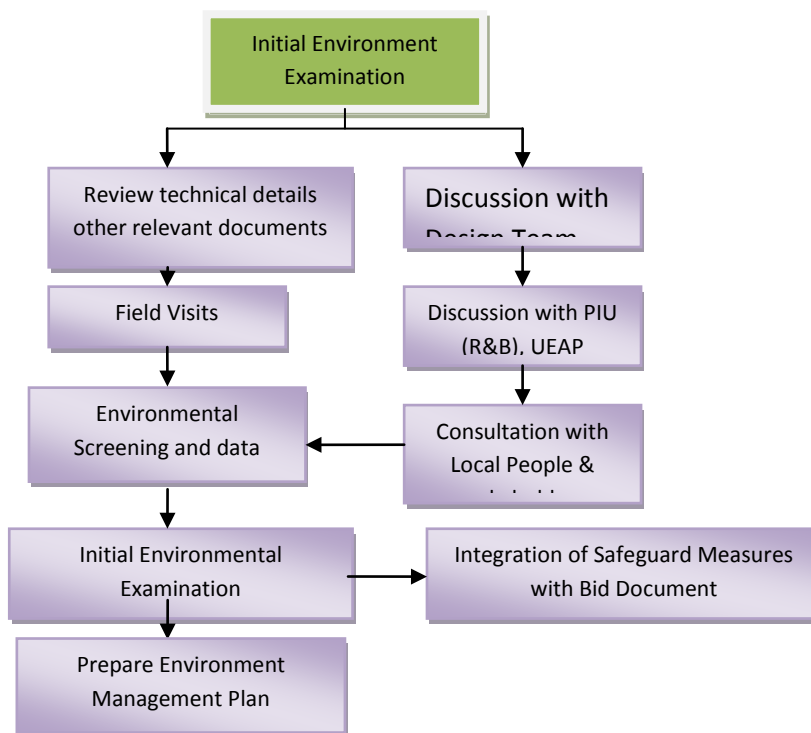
Initial Environment Examination

Review technical details other relevant documents

Discussion with Design Team

Field Visits

Discussion with PIU (R&B), UEAP

Environmental Screening and data

Consultation with Local People & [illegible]

Initial Environmental Examination

Integration of Safeguard Measures with Bid Document

Prepare Environment Management Plan